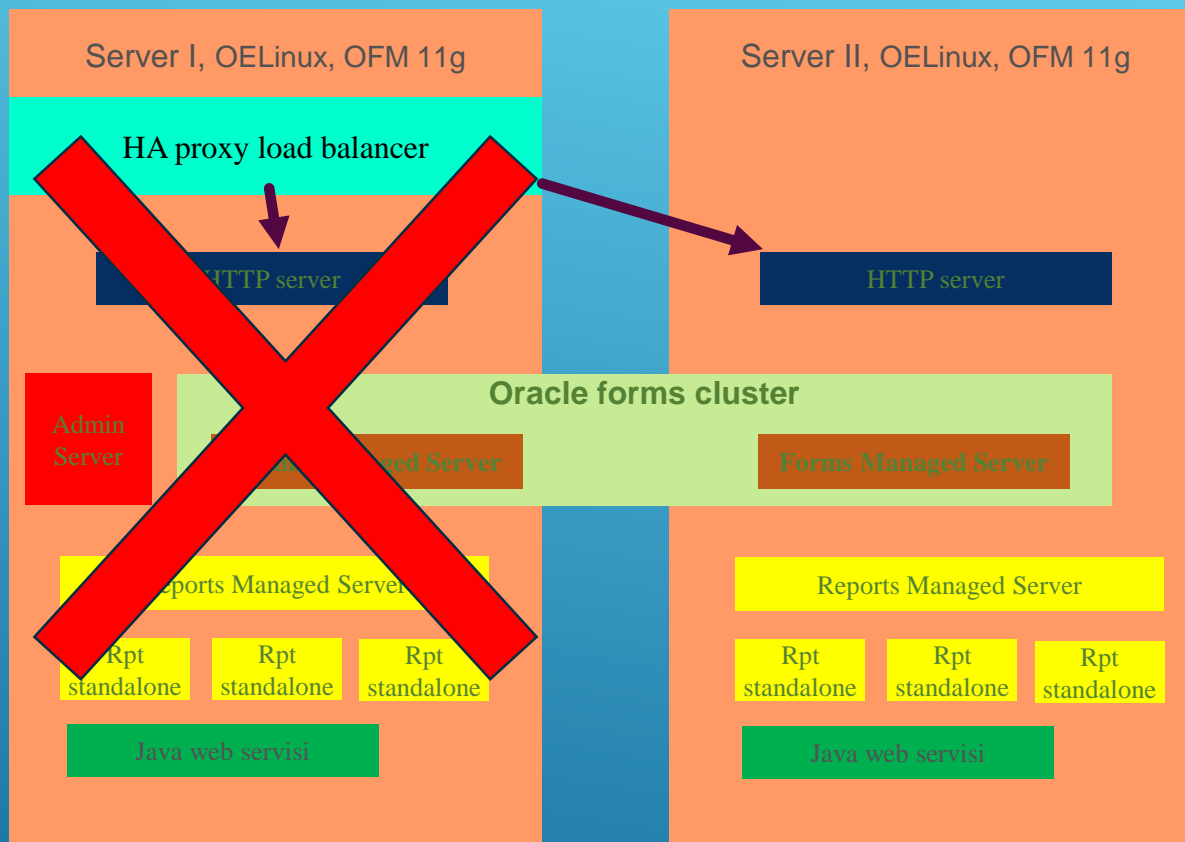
Server I, OELinux, OFM 11g

HA proxy load balancer

HTTP server

Admin Server

Oracle forms cluster

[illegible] Server

Reports Managed Server

Rpt standalone

Rpt standalone

Rpt standalone

Java web servisi

Server II, OELinux, OFM 11g

HTTP server

Forms Managed Server

Reports Managed Server

Rpt standalone

Rpt standalone

Rpt standalone

Java web servisi